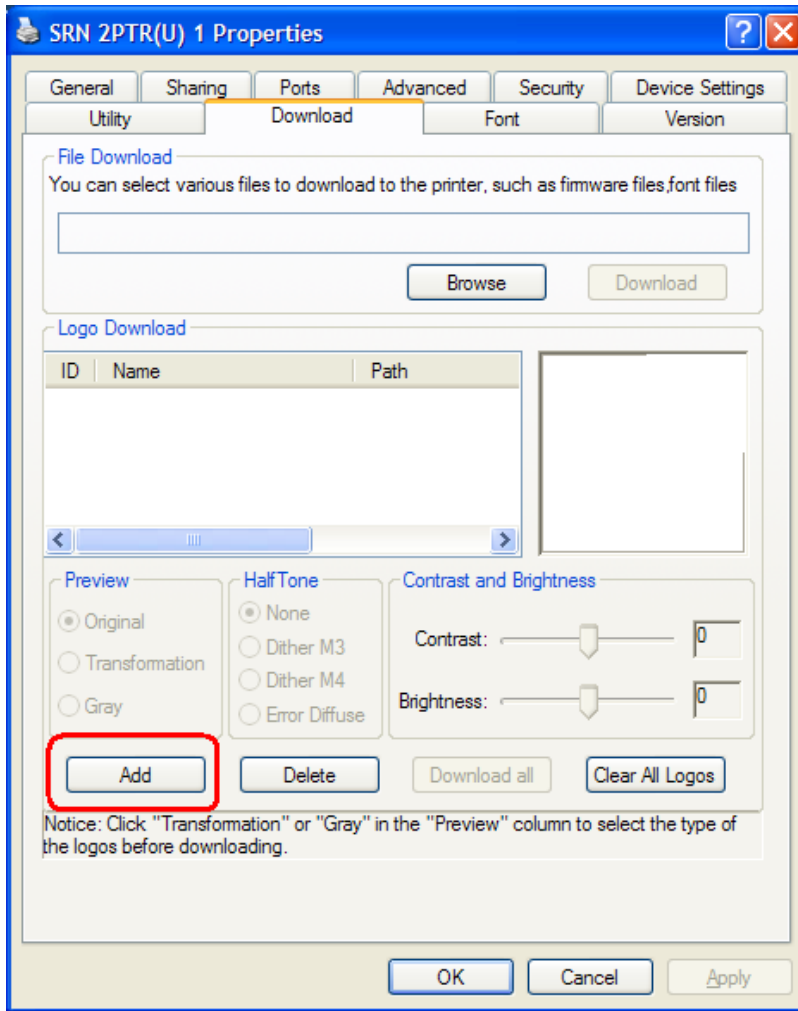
SRN 2PTR(U) 1 Properties

General Sharing Ports Advanced Security Device Settings
Utility Download Font Version

File Download
You can select various files to download to the printer, such as firmware files,font files

Browse Download

Logo Download

| ID | Name | Path |
|---|---|---|

Preview
Original
Transformation
Gray

HalfTone
None
Dither M3
Dither M4
Error Diffuse

Contrast and Brightness
Contrast: 0
Brightness: 0

Add Delete Download all Clear All Logos

Notice: Click "Transformation" or "Gray" in the "Preview" column to select the type of the logos before downloading.

OK Cancel Apply